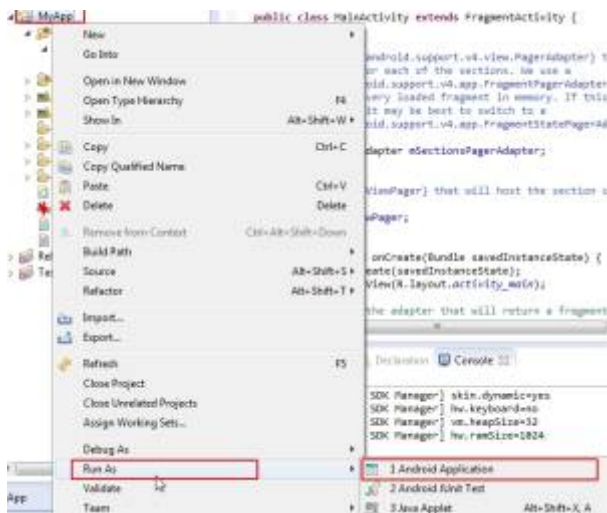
MyApp

public class MainActivity extends FragmentActivity {

New
Go Into
Open in New Window
Open Type Hierarchy F4
Show In Alt+Shift+W
Copy Ctrl+C
Copy Qualified Name
Paste Ctrl+V
Delete Delete
Remove from Context Ctrl+Alt+Shift+Down
Build Path
Source Alt+Shift+S
Refactor Alt+Shift+T
Import...
Export...
Refresh F5
Close Project
Close Unrelated Projects
Assign Working Sets...
Debug As
Run As
Validate
Team

android.support.v4.view.PagerAdapter} t
r each of the sections. We use a
oid.support.v4.app.FragmentPagerAdapter
ery loaded fragment in memory. If this
it may be best to switch to a
oid.support.v4.app.FragmentStatePagerAd

dapter mSectionsPagerAdapter;

ViewPager} that will host the section

Pager;

onCreate(Bundle savedInstanceState) {
eate(savedInstanceState);
View(R.layout.activity_main);

the adapter that will return a fragment

Declaration Console

SDK Manager] skin.dynamic=yes
SDK Manager] hw.keyboard=no
SDK Manager] vm.heapSize=32
SDK Manager] hw.ramSize=1024

1 Android Application
2 Android JUnit Test
3 Java Applet Alt+Shift+X, A

Rel
Te
App